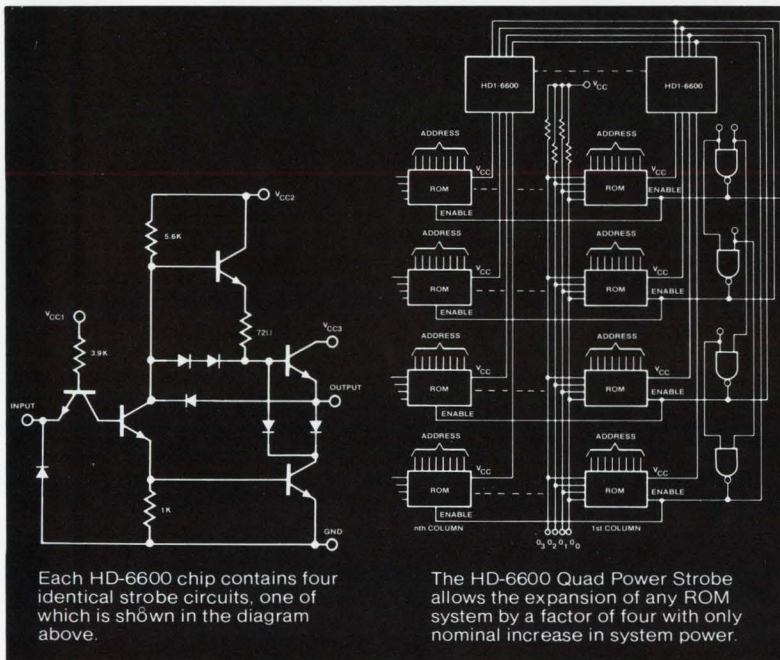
$V_{CC2}$

5.6K

$V_{CC1}$

3.9K

$72\Omega$

$V_{CC3}$

OUTPUT

INPUT

1K

GND

Each HD-6600 chip contains four identical strobe circuits, one of which is shown in the diagram above.

HD1-6600

$V_{CC}$

HD1-6600

ADDRESS

ROM

$V_{CC}$

ENABLE

ADDRESS

ROM

$V_{CC}$

ENABLE

ADDRESS

ROM

$V_{CC}$

ENABLE

ADDRESS

ROM

$V_{CC}$

ENABLE

ADDRESS

ROM

$V_{CC}$

ENABLE

ADDRESS

ROM

$V_{CC}$

ENABLE

ADDRESS

ROM

$V_{CC}$

ENABLE

ADDRESS

ROM

$V_{CC}$

ENABLE

nth COLUMN

1st COLUMN

$0_3\,0_2\,0_1\,0_0$

The HD-6600 Quad Power Strobe allows the expansion of any ROM system by a factor of four with only nominal increase in system power.